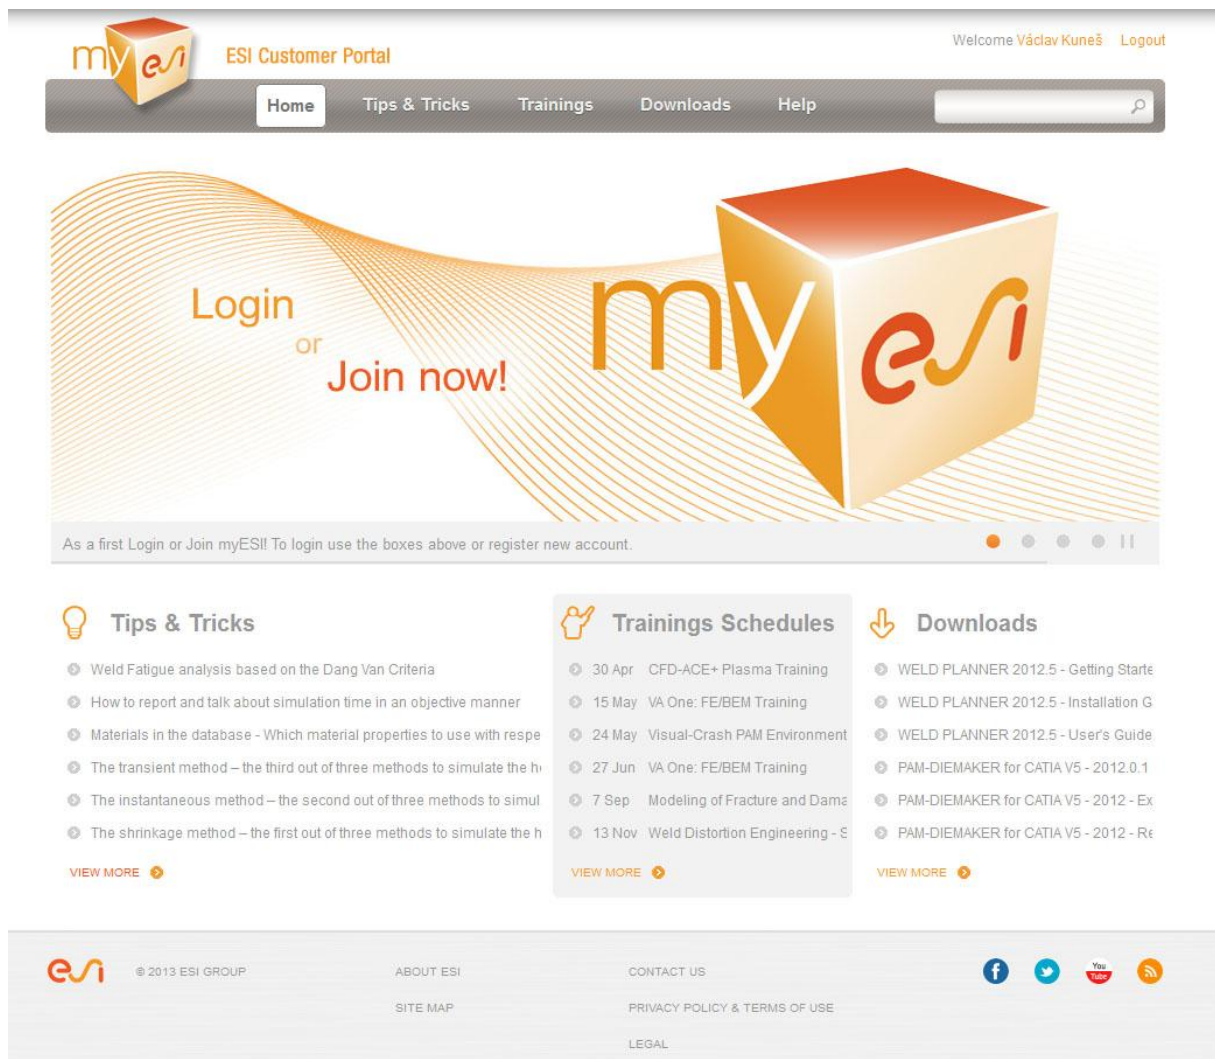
my esi ESI Customer Portal

Welcome Václav Kuneš Logout

Home Tips & Tricks Trainings Downloads Help

Login
or
Join now!

my esi

As a first Login or Join myESI! To login use the boxes above or register new account.

Tips & Tricks

Weld Fatigue analysis based on the Dang Van Criteria
How to report and talk about simulation time in an objective manner
Materials in the database - Which material properties to use with respe
The transient method – the third out of three methods to simulate the h
The instantaneous method – the second out of three methods to simul
The shrinkage method – the first out of three methods to simulate the h

VIEW MORE

Trainings Schedules

30 Apr CFD-ACE+ Plasma Training
15 May VA One: FE/BEM Training
24 May Visual-Crash PAM Environment
27 Jun VA One: FE/BEM Training
7 Sep Modeling of Fracture and Dama
13 Nov Weld Distortion Engineering - S

VIEW MORE

Downloads

WELD PLANNER 2012.5 - Getting Starte
WELD PLANNER 2012.5 - Installation G
WELD PLANNER 2012.5 - User's Guide
PAM-DIEMAKER for CATIA V5 - 2012.0.1
PAM-DIEMAKER for CATIA V5 - 2012 - Ex
PAM-DIEMAKER for CATIA V5 - 2012 - Re

VIEW MORE

esi © 2013 ESI GROUP

ABOUT ESI
SITE MAP

CONTACT US
PRIVACY POLICY & TERMS OF USE
LEGAL

You Tube